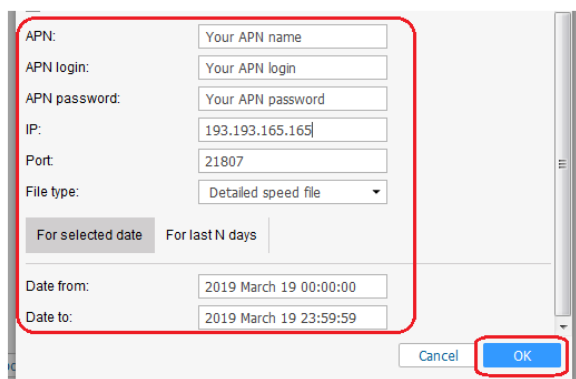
APN: Your APN name
APN login: Your APN login
APN password: Your APN password
IP: 193.193.165.165
Port: 21807
File type: Detailed speed file

For selected date
For last N days

Date from: 2019 March 19 00:00:00
Date to: 2019 March 19 23:59:59

Cancel
OK